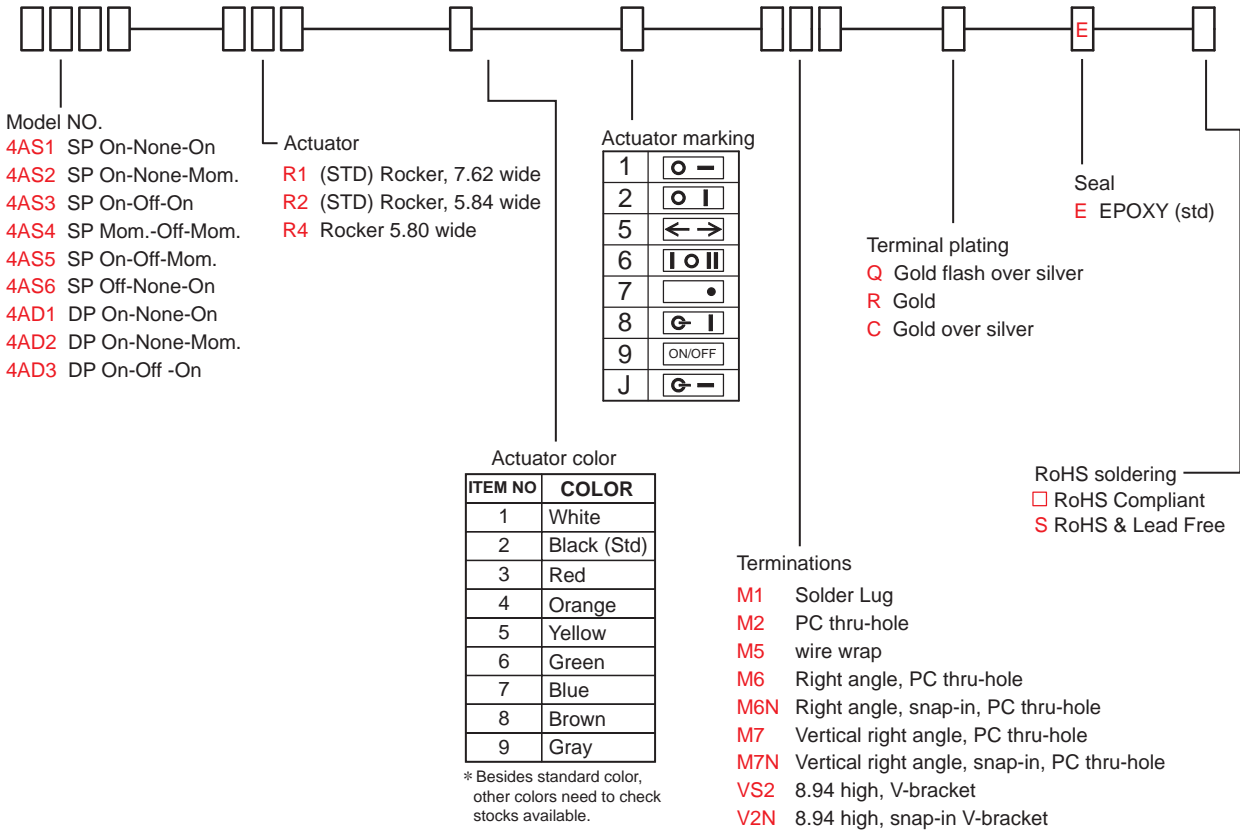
E

Model NO.
4AS1 SP On-None-On
4AS2 SP On-None-Mom.
4AS3 SP On-Off-On
4AS4 SP Mom.-Off-Mom.
4AS5 SP On-Off-Mom.
4AS6 SP Off-None-On
4AD1 DP On-None-On
4AD2 DP On-None-Mom.
4AD3 DP On-Off -On

Actuator
R1 (STD) Rocker, 7.62 wide
R2 (STD) Rocker, 5.84 wide
R4 Rocker 5.80 wide

Actuator marking

| 1 | O — |
|---|---|
| 2 | O I |
| 5 | ← → |
| 6 | I O II |
| 7 | • |
| 8 | ⊖ I |
| 9 | ON/OFF |
| J | ⊖ — |

Seal
E EPOXY (std)

Terminal plating
Q Gold flash over silver
R Gold
C Gold over silver

Actuator color

| ITEM NO | COLOR |
|---|---|
| 1 | White |
| 2 | Black (Std) |
| 3 | Red |
| 4 | Orange |
| 5 | Yellow |
| 6 | Green |
| 7 | Blue |
| 8 | Brown |
| 9 | Gray |

* Besides standard color, other colors need to check stocks available.

RoHS soldering
□ RoHS Compliant
S RoHS & Lead Free

Terminations
M1 Solder Lug
M2 PC thru-hole
M5 wire wrap
M6 Right angle, PC thru-hole
M6N Right angle, snap-in, PC thru-hole
M7 Vertical right angle, PC thru-hole
M7N Vertical right angle, snap-in, PC thru-hole
VS2 8.94 high, V-bracket
V2N 8.94 high, snap-in V-bracket